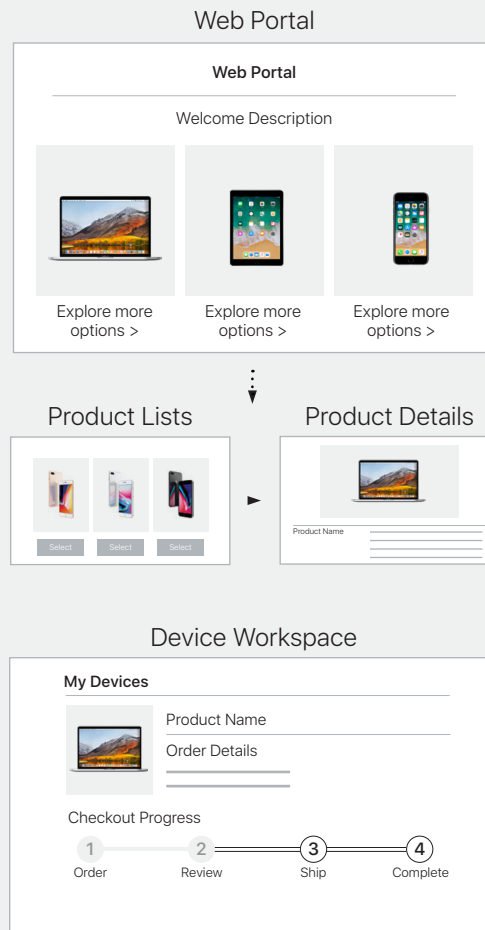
Web Portal

Web Portal

Welcome Description

Explore more options >

Explore more options >

Explore more options >

Product Lists

Select

Select

Select

Product Details

Product Name

Device Workspace

My Devices

Product Name

Order Details

Checkout Progress

1 Order

2 Review

3 Ship

4 Complete